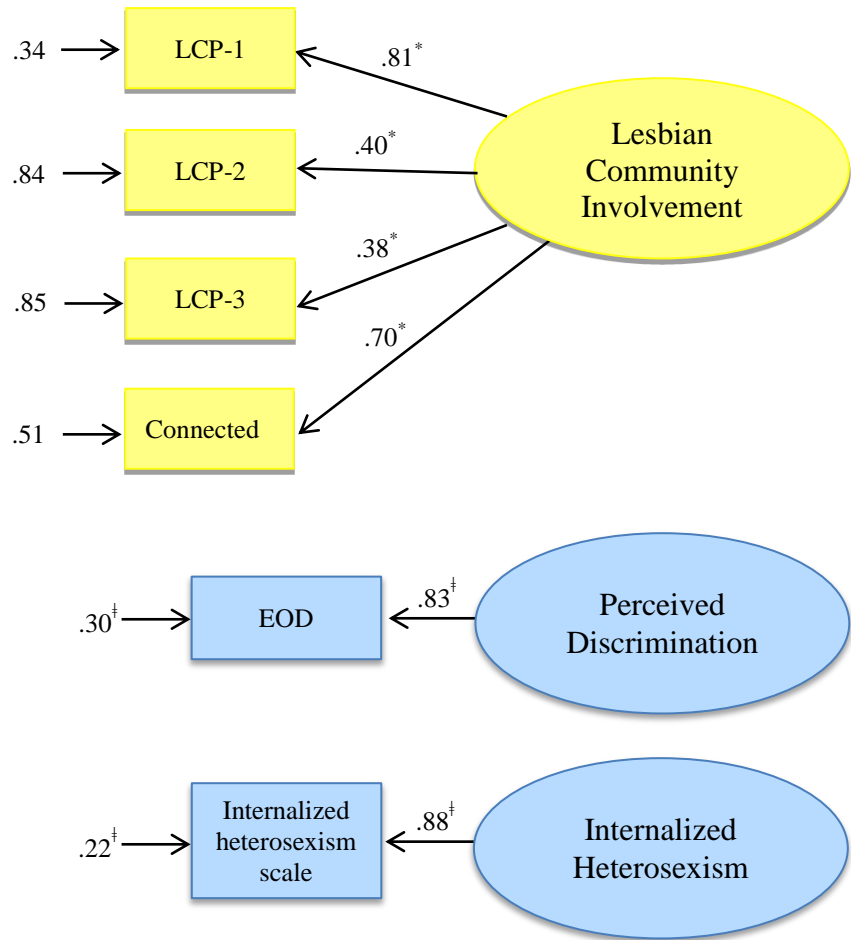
.34 LCP-1 $.81^{*}$

.84 LCP-2 $.40^{*}$

Lesbian Community Involvement

$.38^{*}$

.85 LCP-3

$.70^{*}$

.51 Connected

$.30^{ǂ}$ EOD $.83^{ǂ}$ Perceived Discrimination

$.22^{ǂ}$ Internalized heterosexism scale $.88^{ǂ}$ Internalized Heterosexism